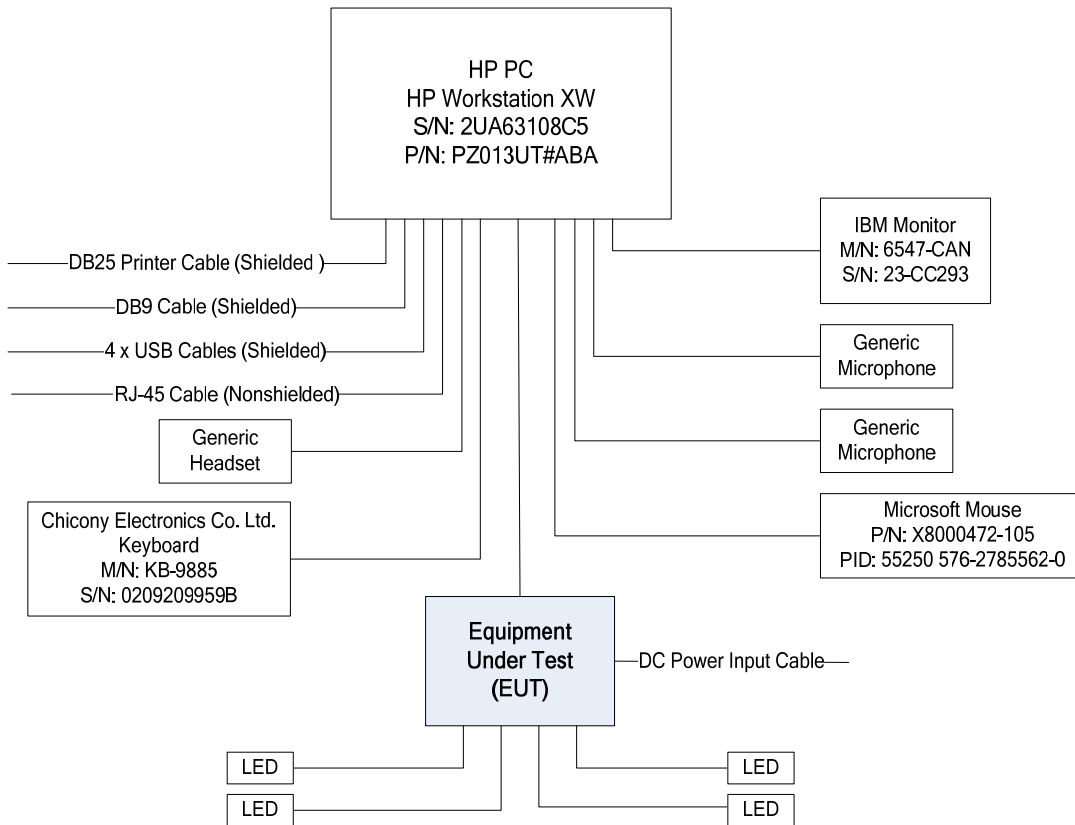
HP PC
HP Workstation XW
S/N: 2UA63108C5
P/N: PZ013UT#ABA

IBM Monitor
M/N: 6547-CAN
S/N: 23-CC293

DB25 Printer Cable (Shielded )

DB9 Cable (Shielded)

4 x USB Cables (Shielded)

RJ-45 Cable (Nonshielded)

Generic
Microphone

Generic
Microphone

Generic
Headset

Chicony Electronics Co. Ltd.
Keyboard
M/N: KB-9885
S/N: 0209209959B

Microsoft Mouse
P/N: X8000472-105
PID: 55250 576-2785562-0

Equipment
Under Test
(EUT)

DC Power Input Cable

LED

LED

LED

LED